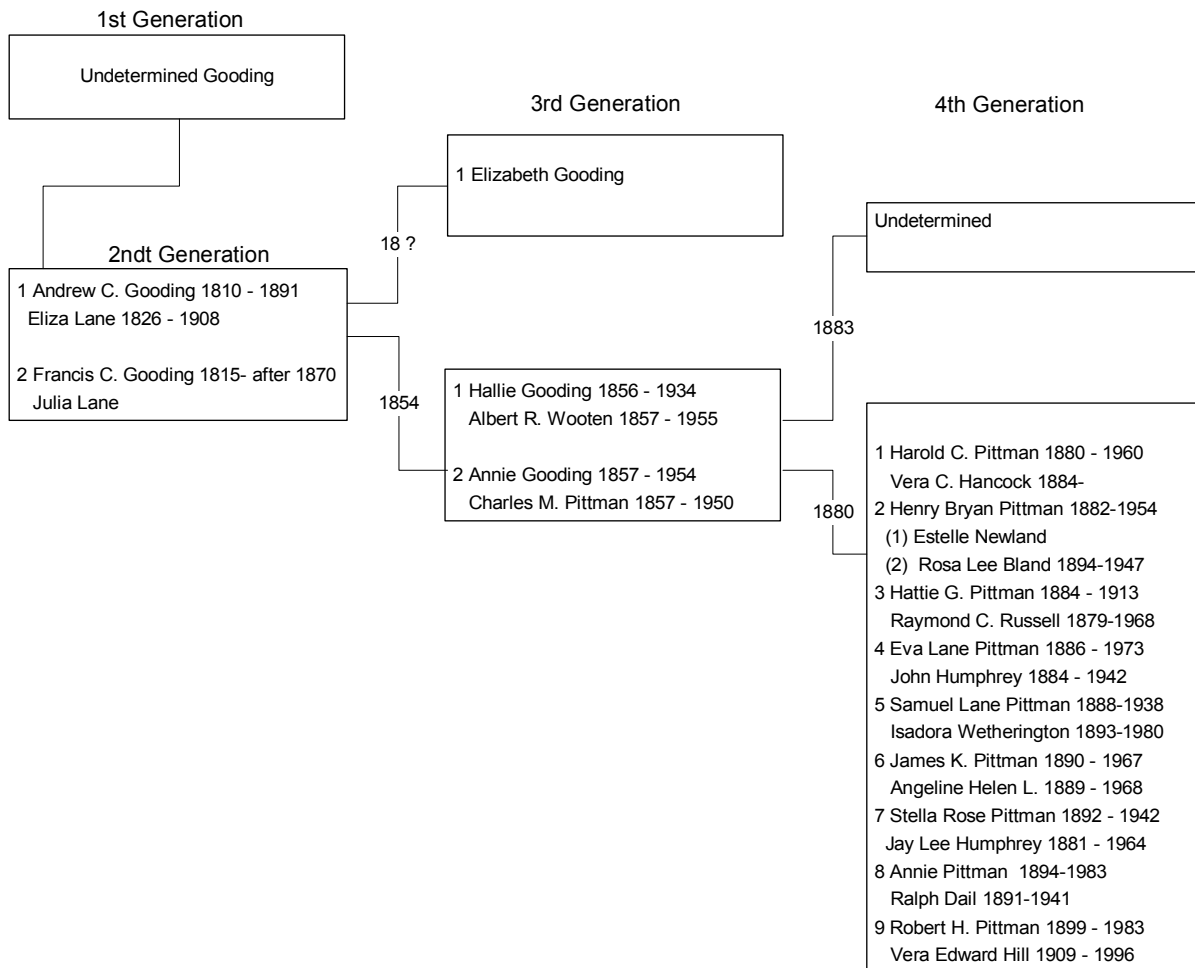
1st Generation

Undetermined Gooding

2ndt Generation

1 Andrew C. Gooding 1810 - 1891
Eliza Lane 1826 - 1908

2 Francis C. Gooding 1815- after 1870
Julia Lane

18 ?

1854

3rd Generation

1 Elizabeth Gooding

1 Hallie Gooding 1856 - 1934
Albert R. Wooten 1857 - 1955

2 Annie Gooding 1857 - 1954
Charles M. Pittman 1857 - 1950

1883

1880

4th Generation

Undetermined

1 Harold C. Pittman 1880 - 1960
Vera C. Hancock 1884-
2 Henry Bryan Pittman 1882-1954
(1) Estelle Newland
(2) Rosa Lee Bland 1894-1947
3 Hattie G. Pittman 1884 - 1913
Raymond C. Russell 1879-1968
4 Eva Lane Pittman 1886 - 1973
John Humphrey 1884 - 1942
5 Samuel Lane Pittman 1888-1938
Isadora Wetherington 1893-1980
6 James K. Pittman 1890 - 1967
Angeline Helen L. 1889 - 1968
7 Stella Rose Pittman 1892 - 1942
Jay Lee Humphrey 1881 - 1964
8 Annie Pittman 1894-1983
Ralph Dail 1891-1941
9 Robert H. Pittman 1899 - 1983
Vera Edward Hill 1909 - 1996